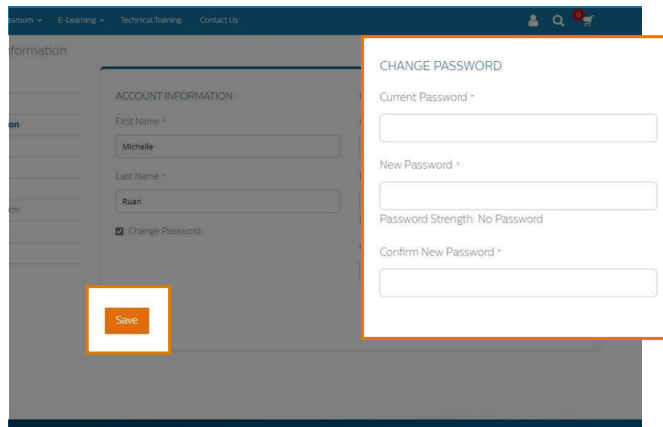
ssroom ⌄ E-Learning ⌄ Technical Training Contact Us

0

nformation

on

rm

ACCOUNT INFORMATION

First Name *

Michelle

Last Name *

Ruan

Change Password

Save

CHANGE PASSWORD

Current Password *

New Password *

Password Strength: No Password

Confirm New Password *